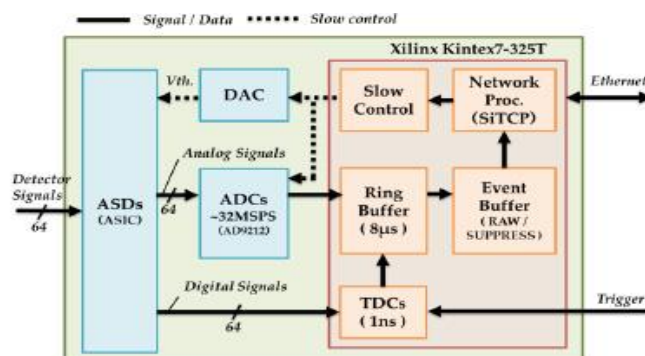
Signal / Data
Slow control

Xilinx Kintex7-325T

Vth.
DAC
Slow Control
Network Proc. (SiTCP)
Ethernet

Analog Signals
Detector Signals
64
ASDs (ASIC)
64
ADCs ~32MSPS (AD9212)
Ring Buffer ( 8μs )
Event Buffer (RAW / SUPPRESS)

Digital Signals
64
TDCs ( 1ns )
Trigger